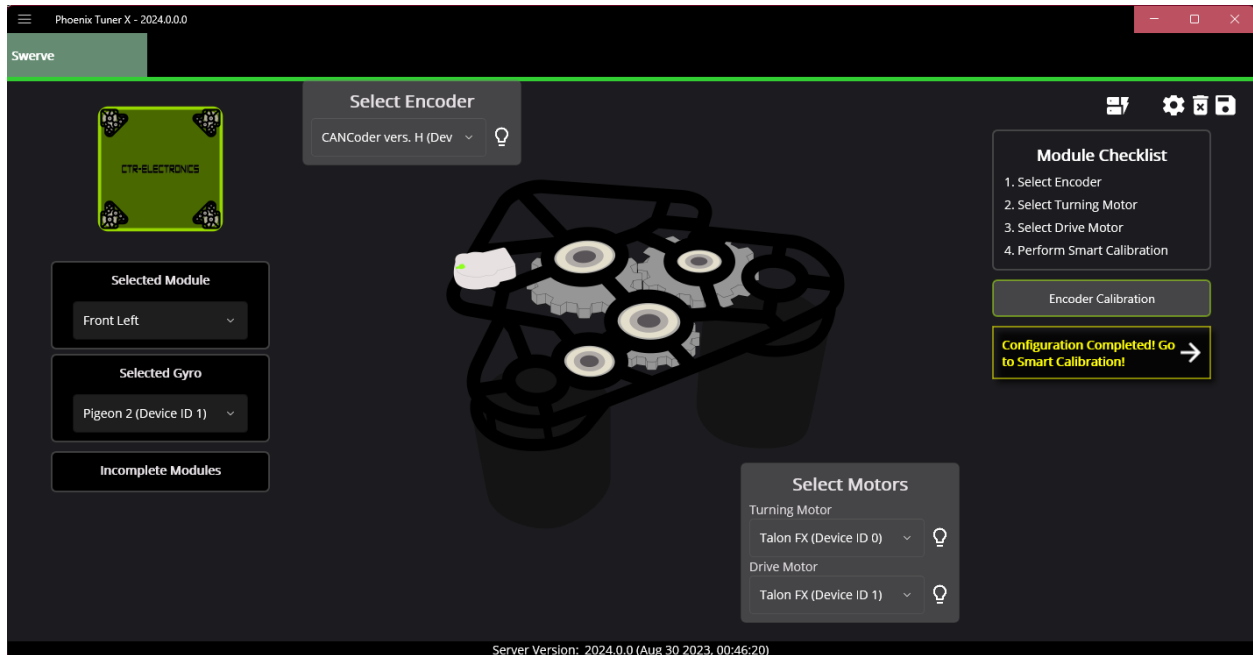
Phoenix Tuner X - 2024.0.0.0

Swerve

CTR-ELECTRONICS

Select Encoder

CANCoder vers. H (Dev

Module Checklist
1. Select Encoder
2. Select Turning Motor
3. Select Drive Motor
4. Perform Smart Calibration

Encoder Calibration

Configuration Completed! Go to Smart Calibration!

Selected Module
Front Left

Selected Gyro
Pigeon 2 (Device ID 1)

Incomplete Modules

Select Motors
Turning Motor
Talon FX (Device ID 0)
Drive Motor
Talon FX (Device ID 1)

Server Version: 2024.0.0 (Aug 30 2023, 00:46:20)